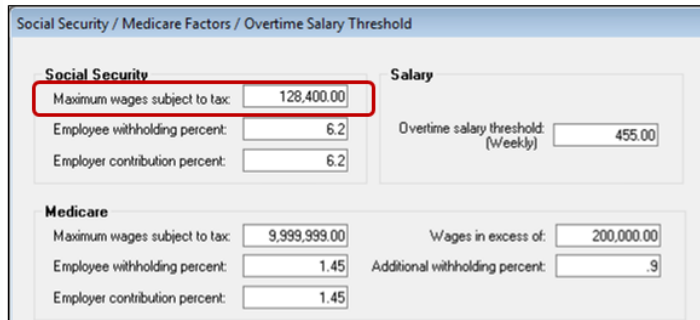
Social Security / Medicare Factors / Overtime Salary Threshold

Social Security
Maximum wages subject to tax: 128,400.00
Employee withholding percent: 6.2
Employer contribution percent: 6.2

Salary
Overtime salary threshold: (Weekly) 455.00

Medicare
Maximum wages subject to tax: 9,999,999.00
Employee withholding percent: 1.45
Employer contribution percent: 1.45
Wages in excess of: 200,000.00
Additional withholding percent: .9